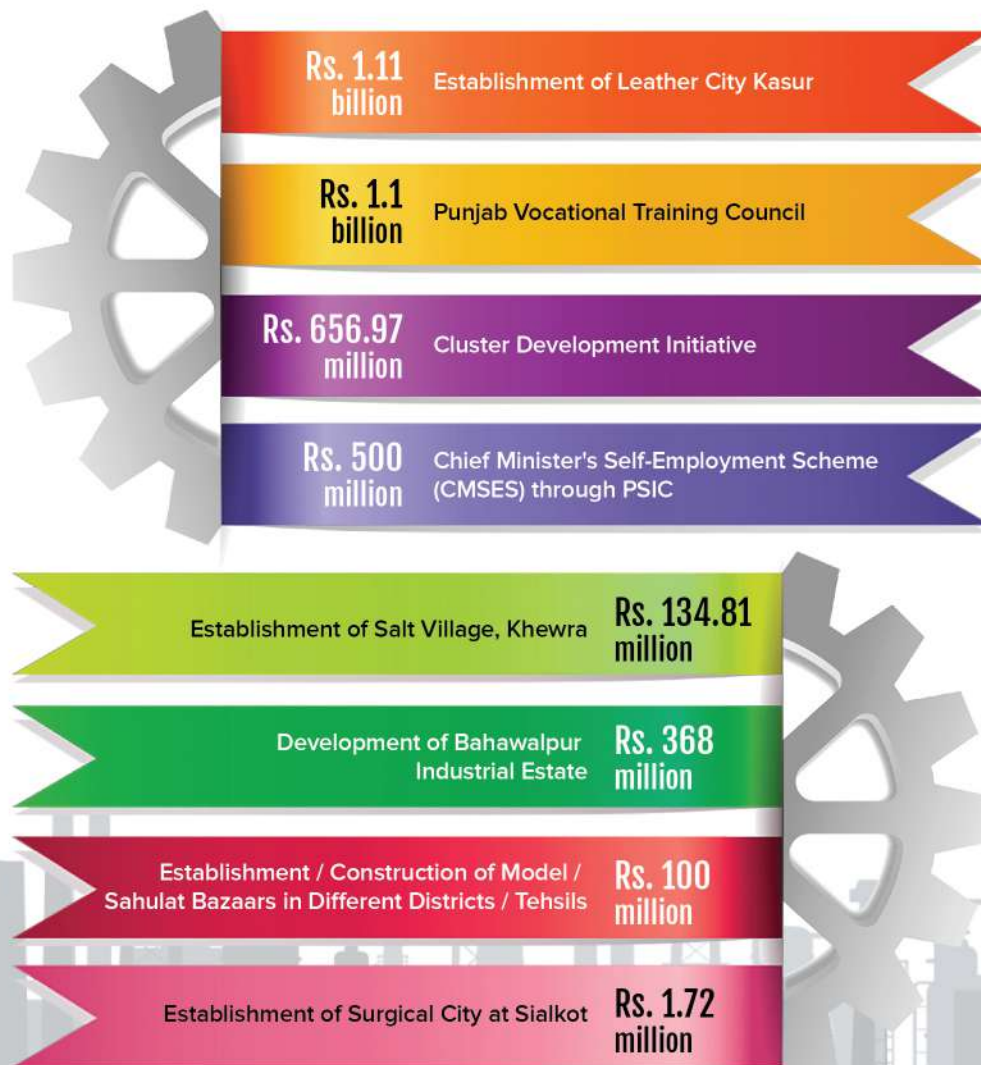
Rs. 1.11 billion Establishment of Leather City Kasur

Rs. 1.1 billion Punjab Vocational Training Council

Rs. 656.97 million Cluster Development Initiative

Rs. 500 million Chief Minister's Self-Employment Scheme (CMSES) through PSIC

Establishment of Salt Village, Khewra Rs. 134.81 million

Development of Bahawalpur Industrial Estate Rs. 368 million

Establishment / Construction of Model / Sahulat Bazaars in Different Districts / Tehsils Rs. 100 million

Establishment of Surgical City at Sialkot Rs. 1.72 million